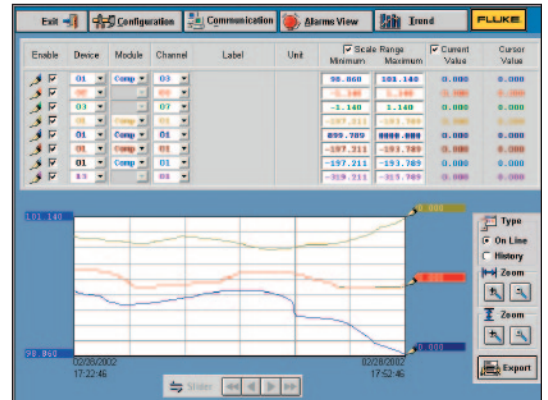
Exit | Configuration | Communication | Alarms View | Trend | FLUKE

| Enable | Device | Module | Channel | Label | Unit | Scale Range Minimum | Maximum | Current Value | Cursor Value |
|---|---|---|---|---|---|---|---|---|---|
| ☑ | 01 | Comp | 03 | | | 98.660 | 101.140 | 0.000 | 0.000 |
| ☑ | 02 | | 05 | | | -1.140 | 1.140 | 0.000 | 0.000 |
| ☑ | 03 | | 07 | | | -1.140 | 1.140 | 0.000 | 0.000 |
| ☑ | 05 | Comp | 01 | | | -197.211 | -193.789 | 0.000 | 0.000 |
| ☑ | 01 | Comp | 01 | | | 899.789 | 0000.000 | 0.000 | 0.000 |
| ☑ | 01 | Comp | 01 | | | -197.211 | -193.789 | 0.000 | 0.000 |
| ☑ | 01 | Comp | 01 | | | -197.211 | -193.789 | 0.000 | 0.000 |
| ☑ | 13 | | 05 | | | -319.211 | -315.789 | 0.000 | 0.000 |

101.140
98.660
0.000
0.000
0.000
02/28/2002 17:22:46
02/28/2002 17:52:46

Slider

Type
On Line
History
Zoom
Zoom
Export